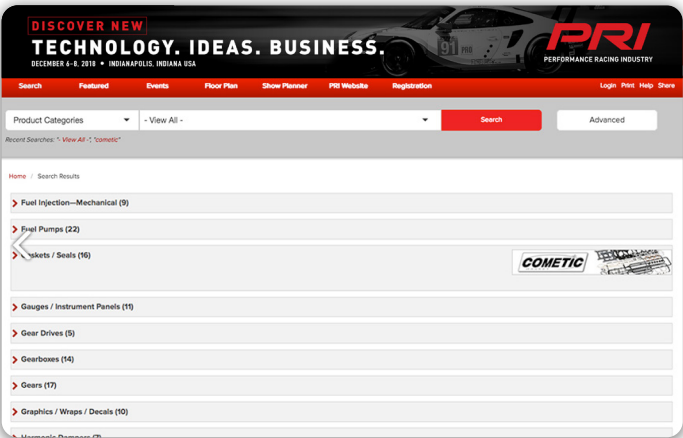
DISCOVER NEW
TECHNOLOGY. IDEAS. BUSINESS.
DECEMBER 6-8, 2018 • INDIANAPOLIS, INDIANA USA

PRI
PERFORMANCE RACING INDUSTRY

Search Featured Events Floor Plan Show Planner PRI Website Registration Login Print Help Share

Product Categories - View All - Search Advanced

Recent Searches: "- View All -", "cometic"

Home / Search Results

Fuel Injection—Mechanical (9)

Fuel Pumps (22)

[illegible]askets / Seals (16)

COMETIC

Gauges / Instrument Panels (11)

Gear Drives (5)

Gearboxes (14)

Gears (17)

Graphics / Wraps / Decals (10)

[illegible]